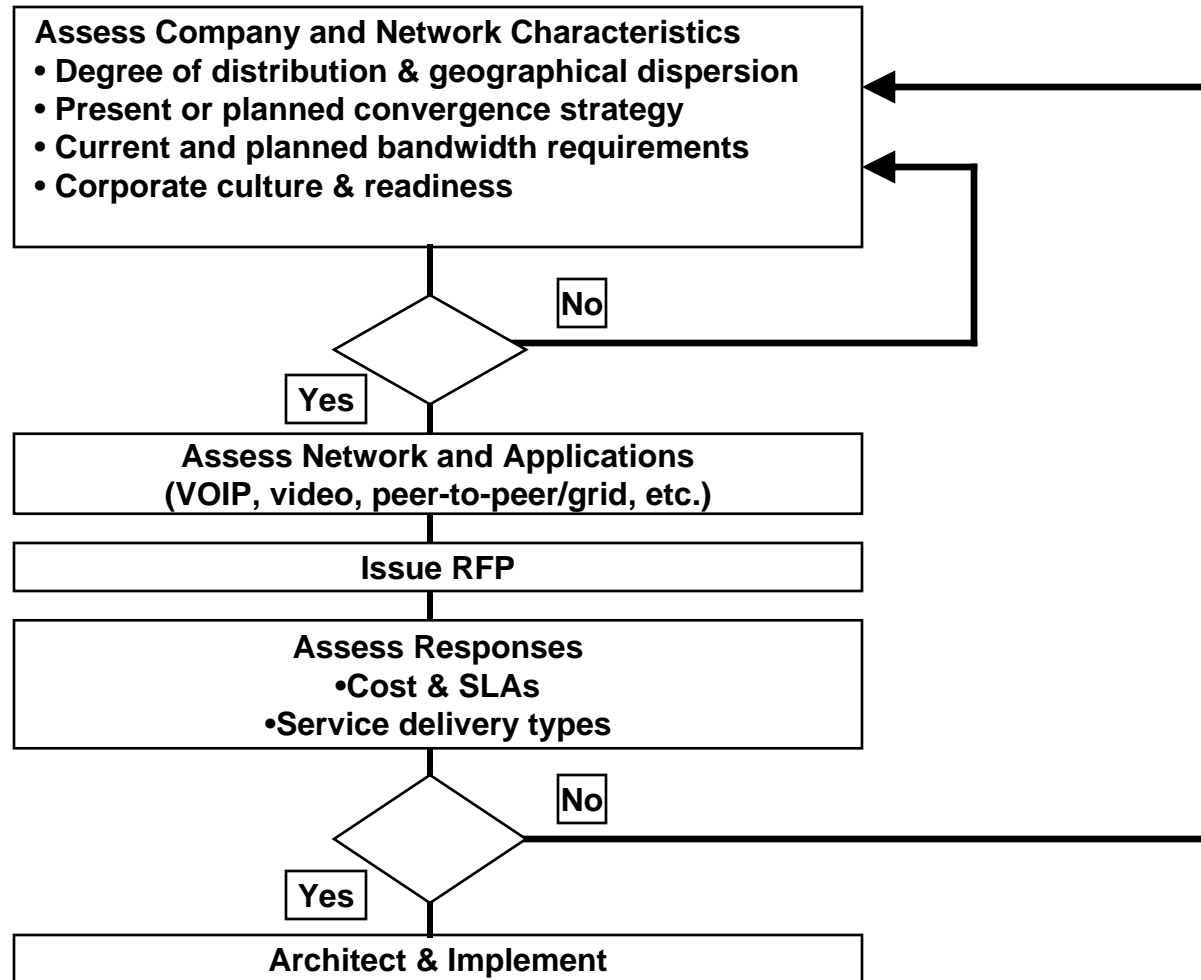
Assess Company and Network Characteristics
• Degree of distribution & geographical dispersion
• Present or planned convergence strategy
• Current and planned bandwidth requirements
• Corporate culture & readiness

No

Yes

Assess Network and Applications
(VOIP, video, peer-to-peer/grid, etc.)

Issue RFP

Assess Responses
•Cost & SLAs
•Service delivery types

No

Yes

Architect & Implement